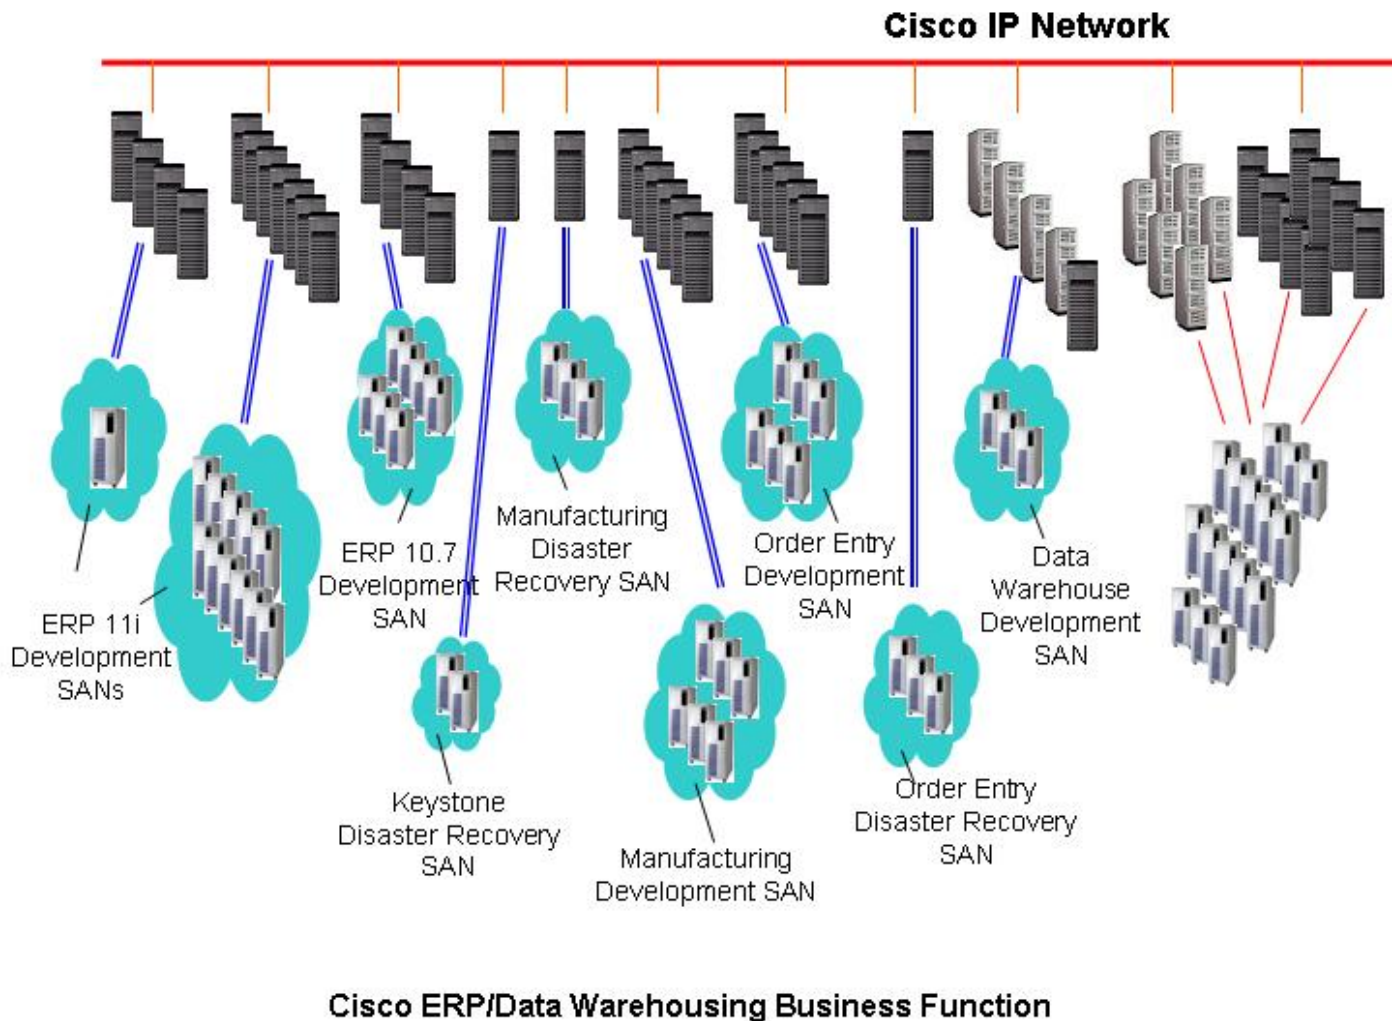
Cisco IP Network

ERP 11i Development SANs

ERP 10.7 Development SAN

Manufacturing Disaster Recovery SAN

Order Entry Development SAN

Data Warehouse Development SAN

Keystone Disaster Recovery SAN

Manufacturing Development SAN

Order Entry Disaster Recovery SAN

Cisco ERP/Data Warehousing Business Function